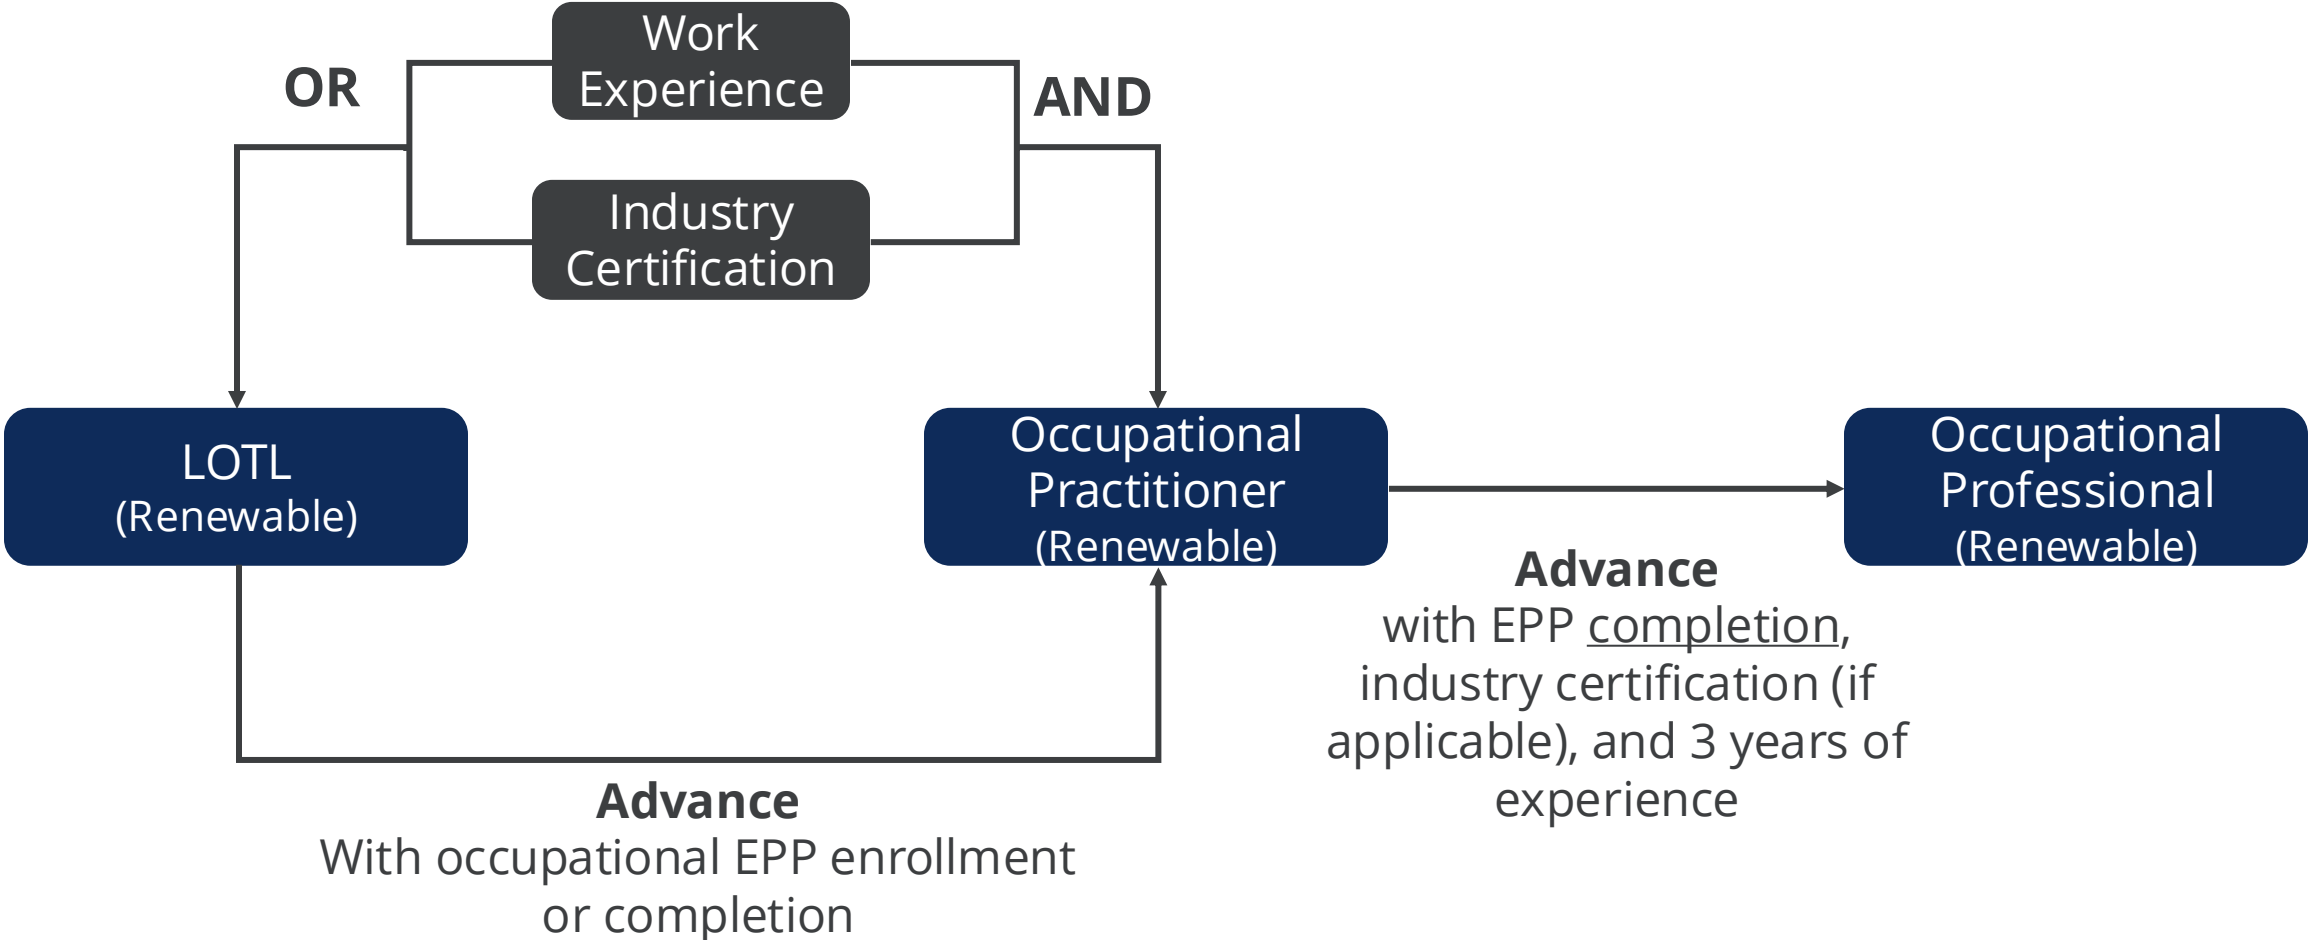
Work Experience

OR

AND

Industry Certification

LOTL
(Renewable)

Occupational Practitioner
(Renewable)

Occupational Professional
(Renewable)

**Advance**
with EPP completion, industry certification (if applicable), and 3 years of experience

**Advance**
With occupational EPP enrollment or completion